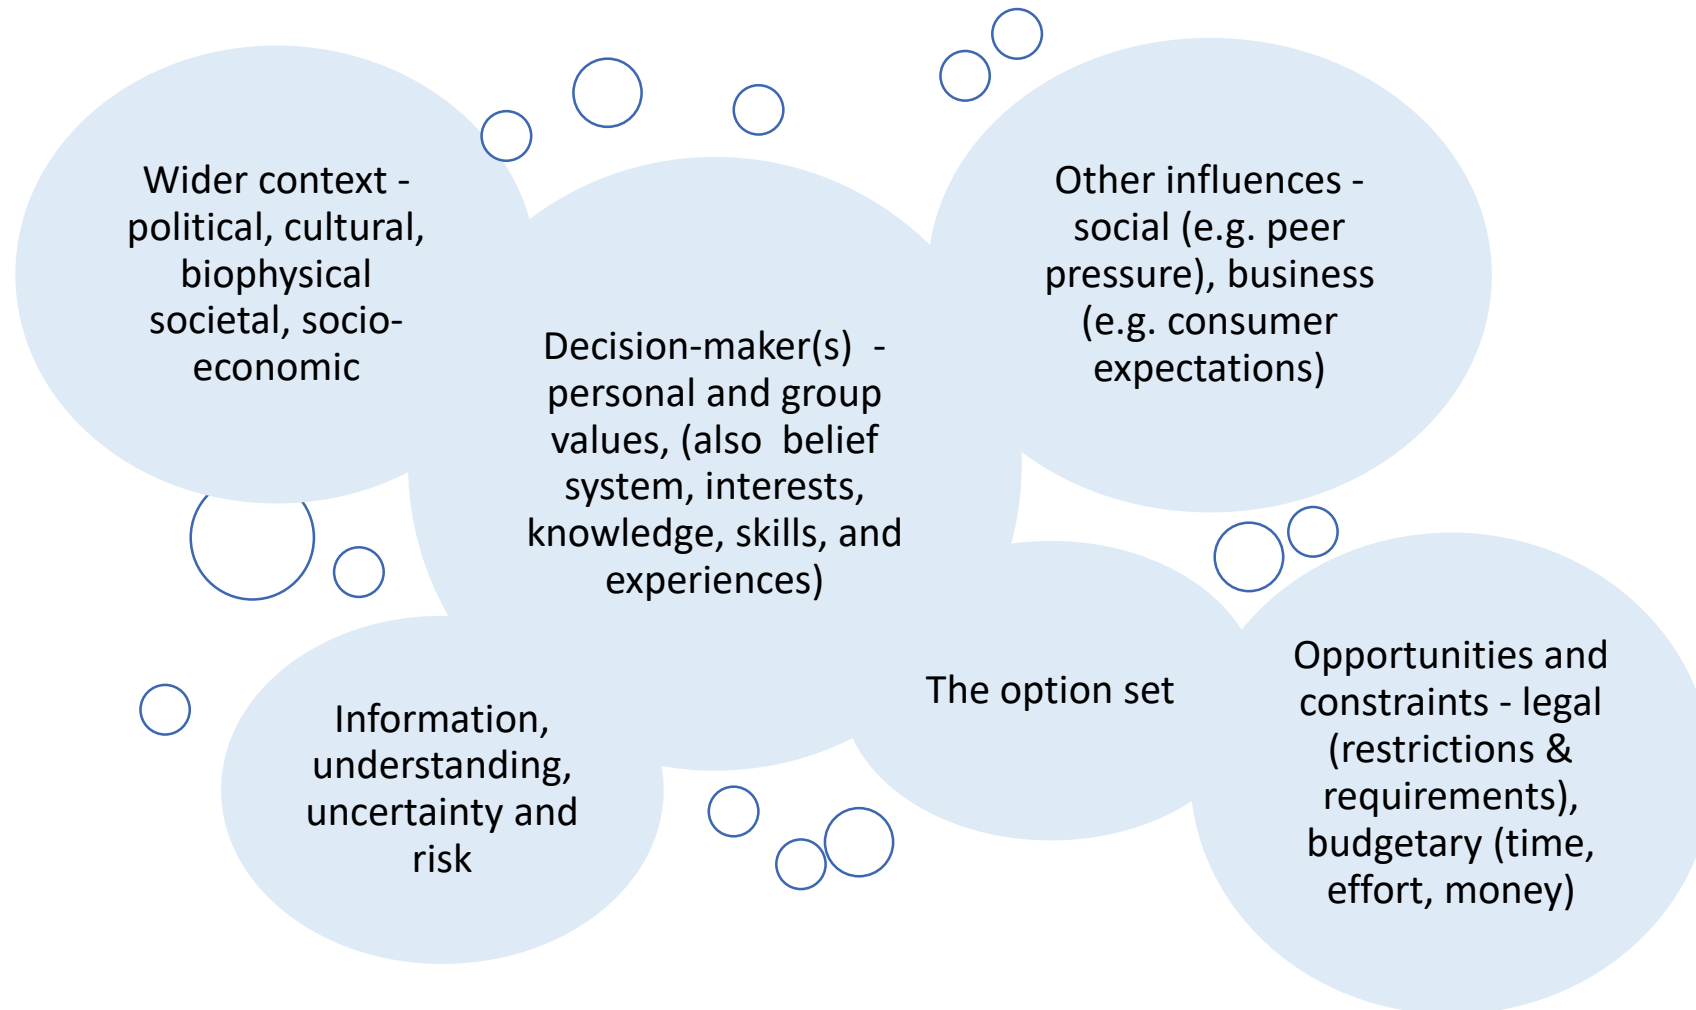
Wider context - political, cultural, biophysical societal, socio-economic

Other influences - social (e.g. peer pressure), business (e.g. consumer expectations)

Decision-maker(s) - personal and group values, (also belief system, interests, knowledge, skills, and experiences)

Information, understanding, uncertainty and risk

The option set

Opportunities and constraints - legal (restrictions & requirements), budgetary (time, effort, money)